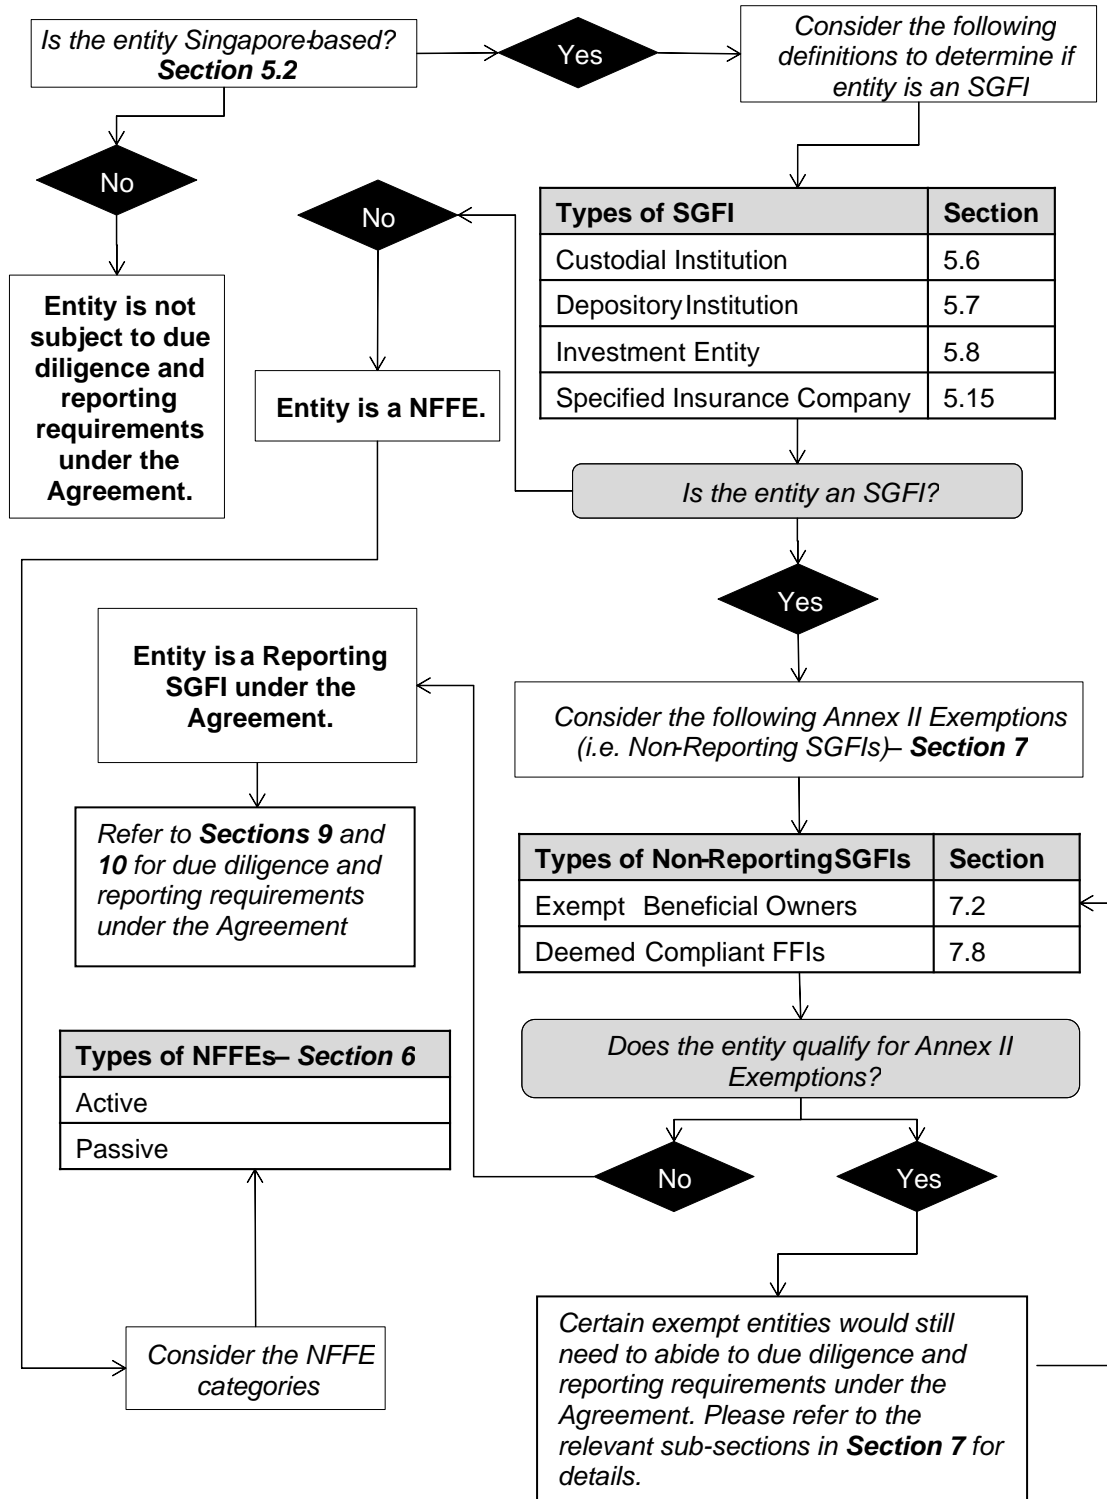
Is the entity Singapore-based? **Section 5.2**

Yes

Consider the following definitions to determine if entity is an SGFI

No

Entity is not subject to due diligence and reporting requirements under the Agreement.

No

| Types of SGFI | Section |
|---|---|
| Custodial Institution | 5.6 |
| Depository Institution | 5.7 |
| Investment Entity | 5.8 |
| Specified Insurance Company | 5.15 |

Entity is a NFFE.

Is the entity an SGFI?

Yes

Entity is a Reporting SGFI under the Agreement.

Consider the following Annex II Exemptions (i.e. Non-Reporting SGFIs) – **Section 7**

Refer to **Sections 9** and **10** for due diligence and reporting requirements under the Agreement

| Types of Non-Reporting SGFIs | Section |
|---|---|
| Exempt Beneficial Owners | 7.2 |
| Deemed Compliant FFIs | 7.8 |

Does the entity qualify for Annex II Exemptions?

| Types of NFFEs – *Section 6* |
|---|
| Active |
| Passive |

No

Yes

Consider the NFFE categories

Certain exempt entities would still need to abide to due diligence and reporting requirements under the Agreement. Please refer to the relevant sub-sections in **Section 7** for details.